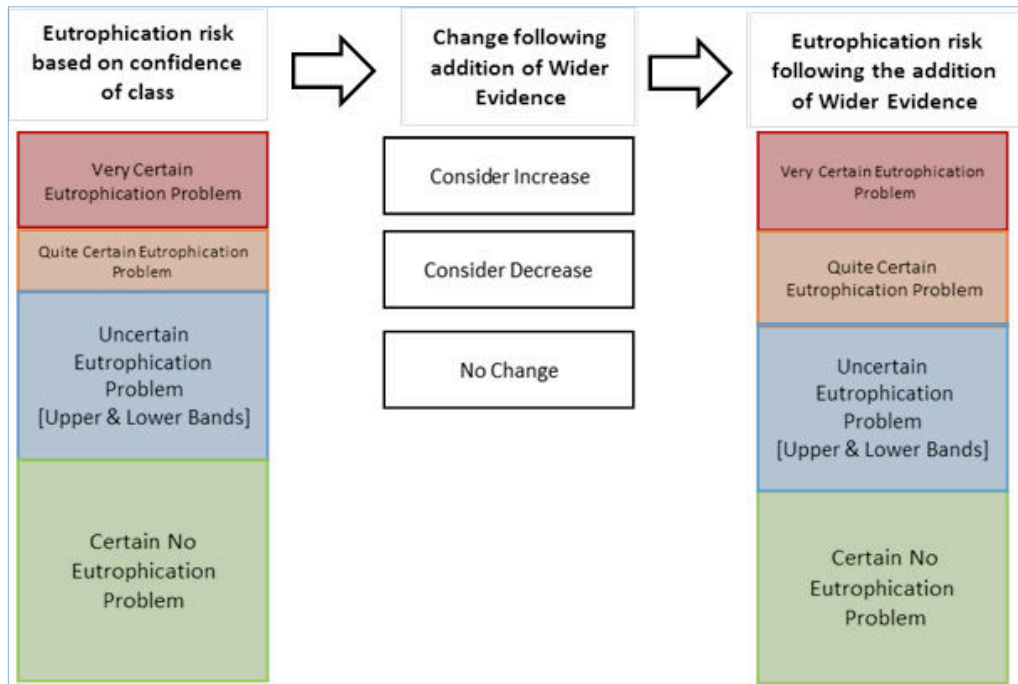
Eutrophication risk based on confidence of class

Very Certain Eutrophication Problem

Quite Certain Eutrophication Problem

Uncertain Eutrophication Problem [Upper & Lower Bands]

Certain No Eutrophication Problem

Change following addition of Wider Evidence

Consider Increase

Consider Decrease

No Change

Eutrophication risk following the addition of Wider Evidence

Very Certain Eutrophication Problem

Quite Certain Eutrophication Problem

Uncertain Eutrophication Problem [Upper & Lower Bands]

Certain No Eutrophication Problem